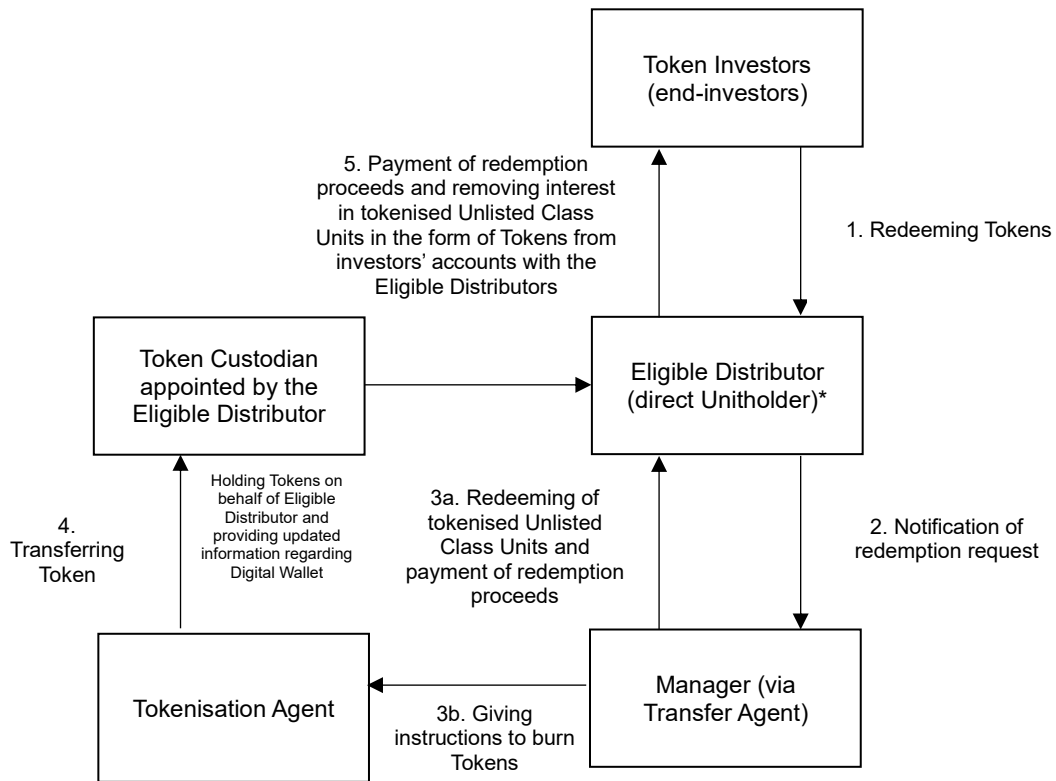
Token Investors (end-investors)

5. Payment of redemption proceeds and removing interest in tokenised Unlisted Class Units in the form of Tokens from investors' accounts with the Eligible Distributors

1. Redeeming Tokens

Token Custodian appointed by the Eligible Distributor

Eligible Distributor (direct Unitholder)*

Holding Tokens on behalf of Eligible Distributor and providing updated information regarding Digital Wallet

4. Transferring Token

3a. Redeeming of tokenised Unlisted Class Units and payment of redemption proceeds

2. Notification of redemption request

Tokenisation Agent

3b. Giving instructions to burn Tokens

Manager (via Transfer Agent)